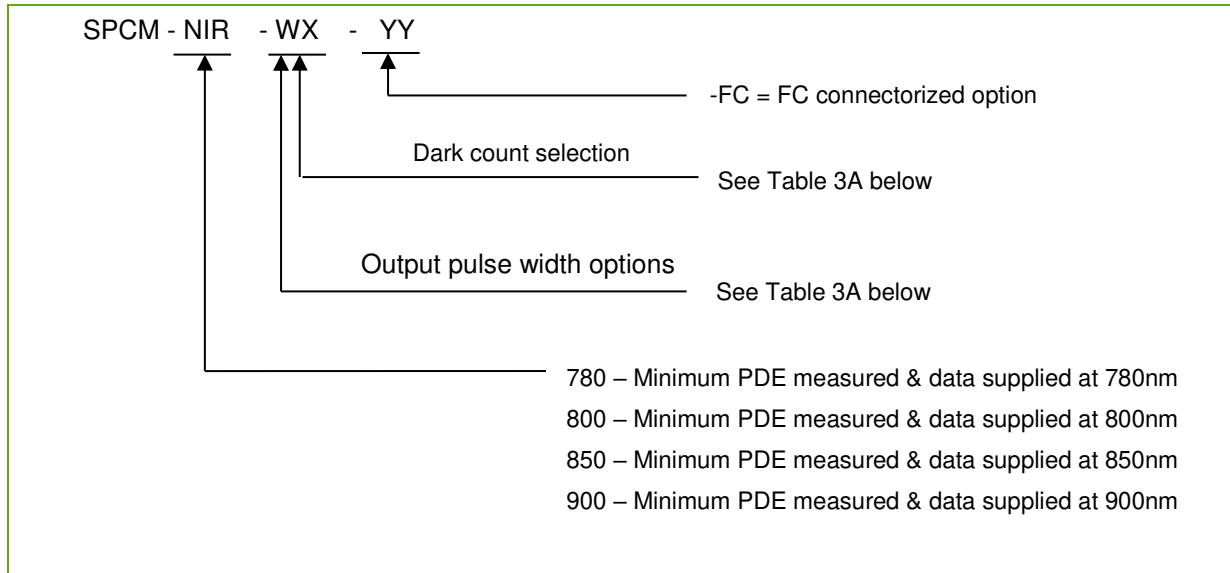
SPCM - NIR - WX - YY

-FC = FC connectorized option

Dark count selection

See Table 3A below

Output pulse width options

See Table 3A below

780 – Minimum PDE measured & data supplied at 780nm

800 – Minimum PDE measured & data supplied at 800nm

850 – Minimum PDE measured & data supplied at 850nm

900 – Minimum PDE measured & data supplied at 900nm